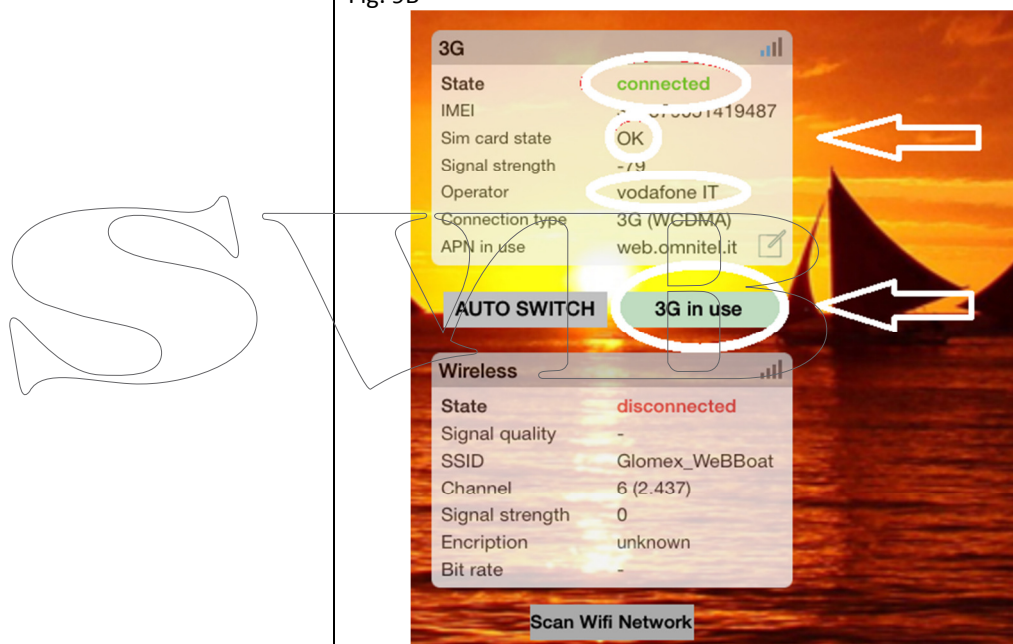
Fig. 9B

3G

| | |
|---|---|
| State | connected |
| IMEI | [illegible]1419487 |
| Sim card state | OK |
| Signal strength | -79 |
| Operator | vodafone IT |
| Connection type | 3G (WCDMA) |
| APN in use | web.omnitel.it |

AUTO SWITCH

3G in use

Wireless

| | |
|---|---|
| State | disconnected |
| Signal quality | - |
| SSID | Glomex_WeBBoat |
| Channel | 6 (2.437) |
| Signal strength | 0 |
| Encription | unknown |
| Bit rate | - |

Scan Wifi Network

SWB